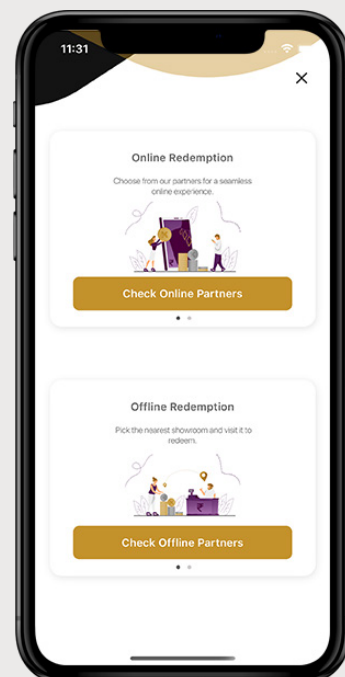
11:31

×

Online Redemption

Choose from our partners for a seamless online experience.

Check Online Partners

Offline Redemption

Pick the nearest showroom and visit it to redeem.

₹

Check Offline Partners